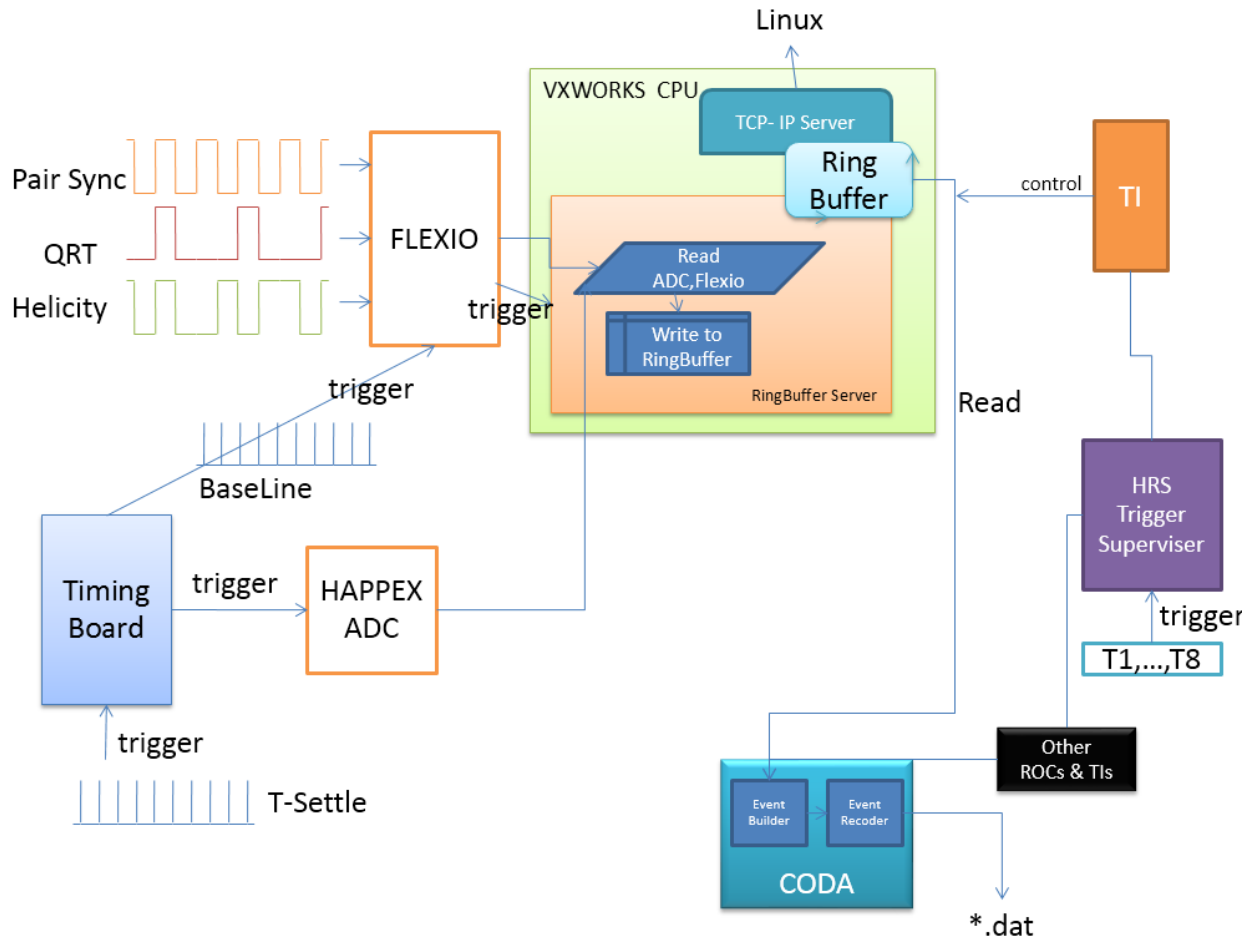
Linux

VXWORKS CPU

TCP- IP Server

Ring Buffer

control

TI

Pair Sync

QRT

Helicity

FLEXIO

trigger

Read ADC,Flexio

Write to RingBuffer

RingBuffer Server

trigger

Read

BaseLine

HRS Trigger Superviser

Timing Board

trigger

HAPPEX ADC

trigger

T1,...,T8

trigger

Other ROCs & TIs

T-Settle

Event Builder

Event Recoder

CODA

*.dat